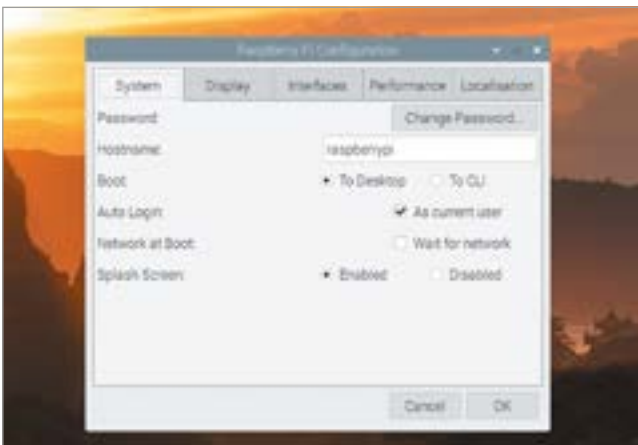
Raspberry Pi Configuration

System Display Interfaces Performance Localisation

Password: Change Password...

Hostname: raspberrypi

Boot: To Desktop To CLI

Auto Login: As current user

Network at Boot: Wait for network

Splash Screen: Enabled Disabled

Cancel OK